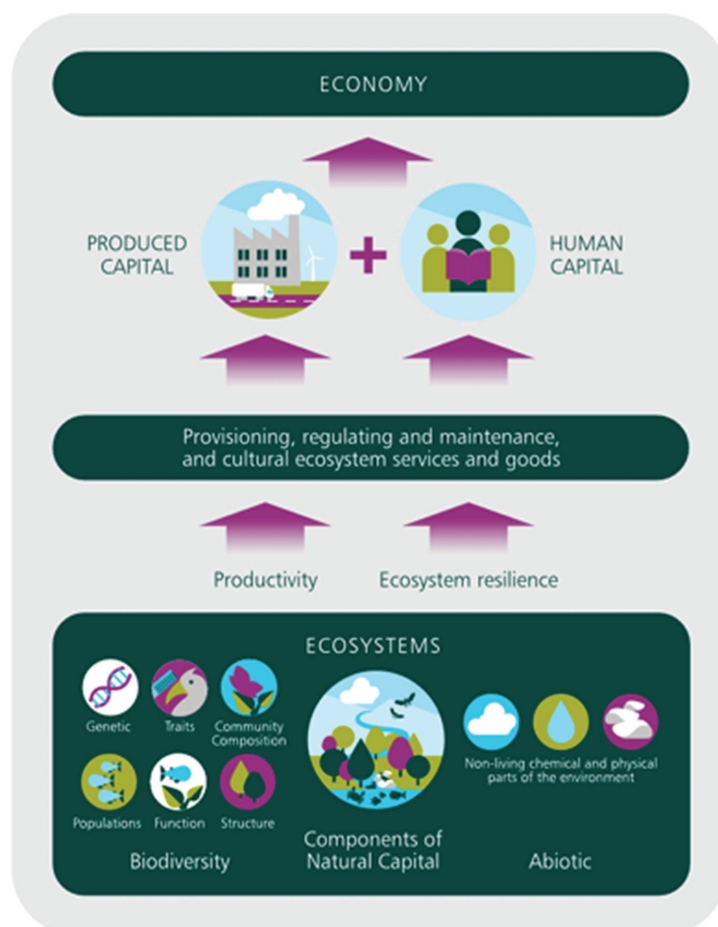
ECONOMY

PRODUCED CAPITAL

+

HUMAN CAPITAL

Provisioning, regulating and maintenance, and cultural ecosystem services and goods

Productivity

Ecosystem resilience

ECOSYSTEMS

Genetic

Traits

Community Composition

Populations

Function

Structure

Biodiversity

Components of Natural Capital

Non-living chemical and physical parts of the environment

Abiotic